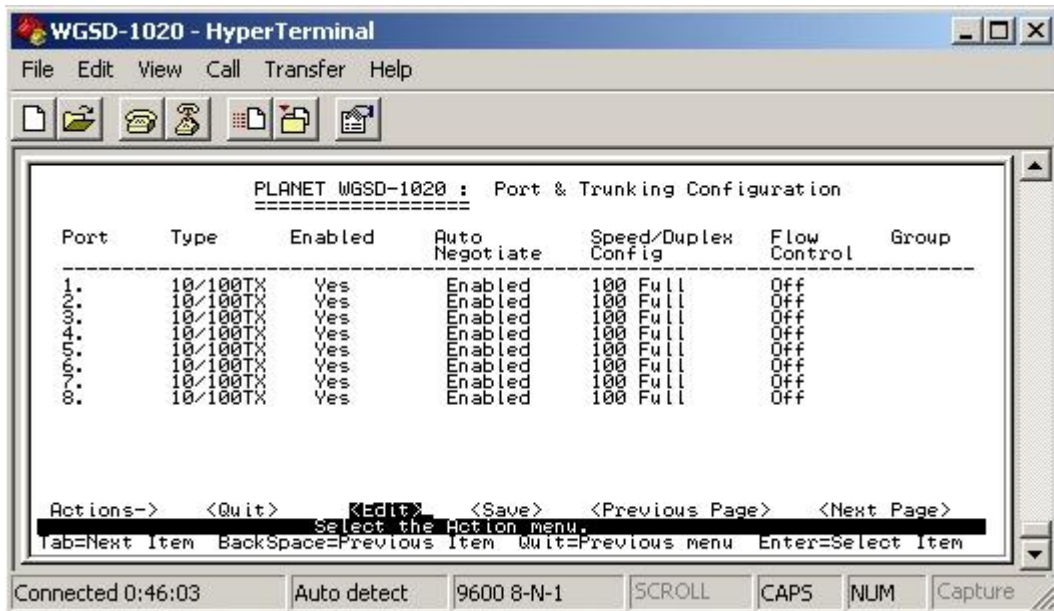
WGSD-1020 - HyperTerminal

File Edit View Call Transfer Help

PLANET WGSD-1020 : Port & Trunking Configuration
===================

| Port | Type | Enabled | Auto Negotiate | Speed/Duplex Config | Flow Control | Group |
|---|---|---|---|---|---|---|
| 1. | 10/100TX | Yes | Enabled | 100 Full | Off | |
| 2. | 10/100TX | Yes | Enabled | 100 Full | Off | |
| 3. | 10/100TX | Yes | Enabled | 100 Full | Off | |
| 4. | 10/100TX | Yes | Enabled | 100 Full | Off | |
| 5. | 10/100TX | Yes | Enabled | 100 Full | Off | |
| 6. | 10/100TX | Yes | Enabled | 100 Full | Off | |
| 7. | 10/100TX | Yes | Enabled | 100 Full | Off | |
| 8. | 10/100TX | Yes | Enabled | 100 Full | Off | |

Actions-> <Quit> <Edit> <Save> <Previous Page> <Next Page>
Select the Action menu.
Tab=Next Item BackSpace=Previous Item Quit=Previous menu Enter=Select Item

Connected 0:46:03 Auto detect 9600 8-N-1 SCROLL CAPS NUM Capture